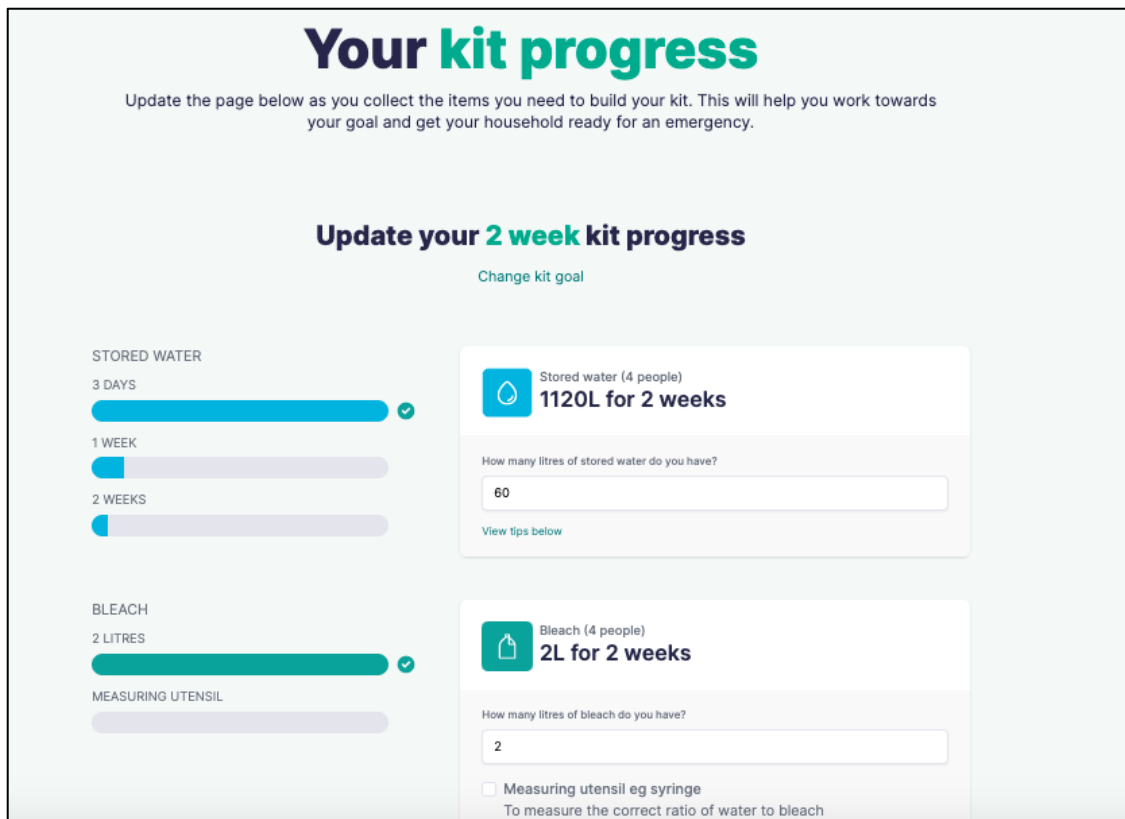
Your kit progress

Update the page below as you collect the items you need to build your kit. This will help you work towards your goal and get your household ready for an emergency.

Update your 2 week kit progress

Change kit goal

STORED WATER

3 DAYS

1 WEEK

2 WEEKS

Stored water (4 people)

1120L for 2 weeks

How many litres of stored water do you have?

60

View tips below

BLEACH

2 LITRES

MEASURING UTENSIL

Bleach (4 people)

2L for 2 weeks

How many litres of bleach do you have?

2

Measuring utensil eg syringe

To measure the correct ratio of water to bleach